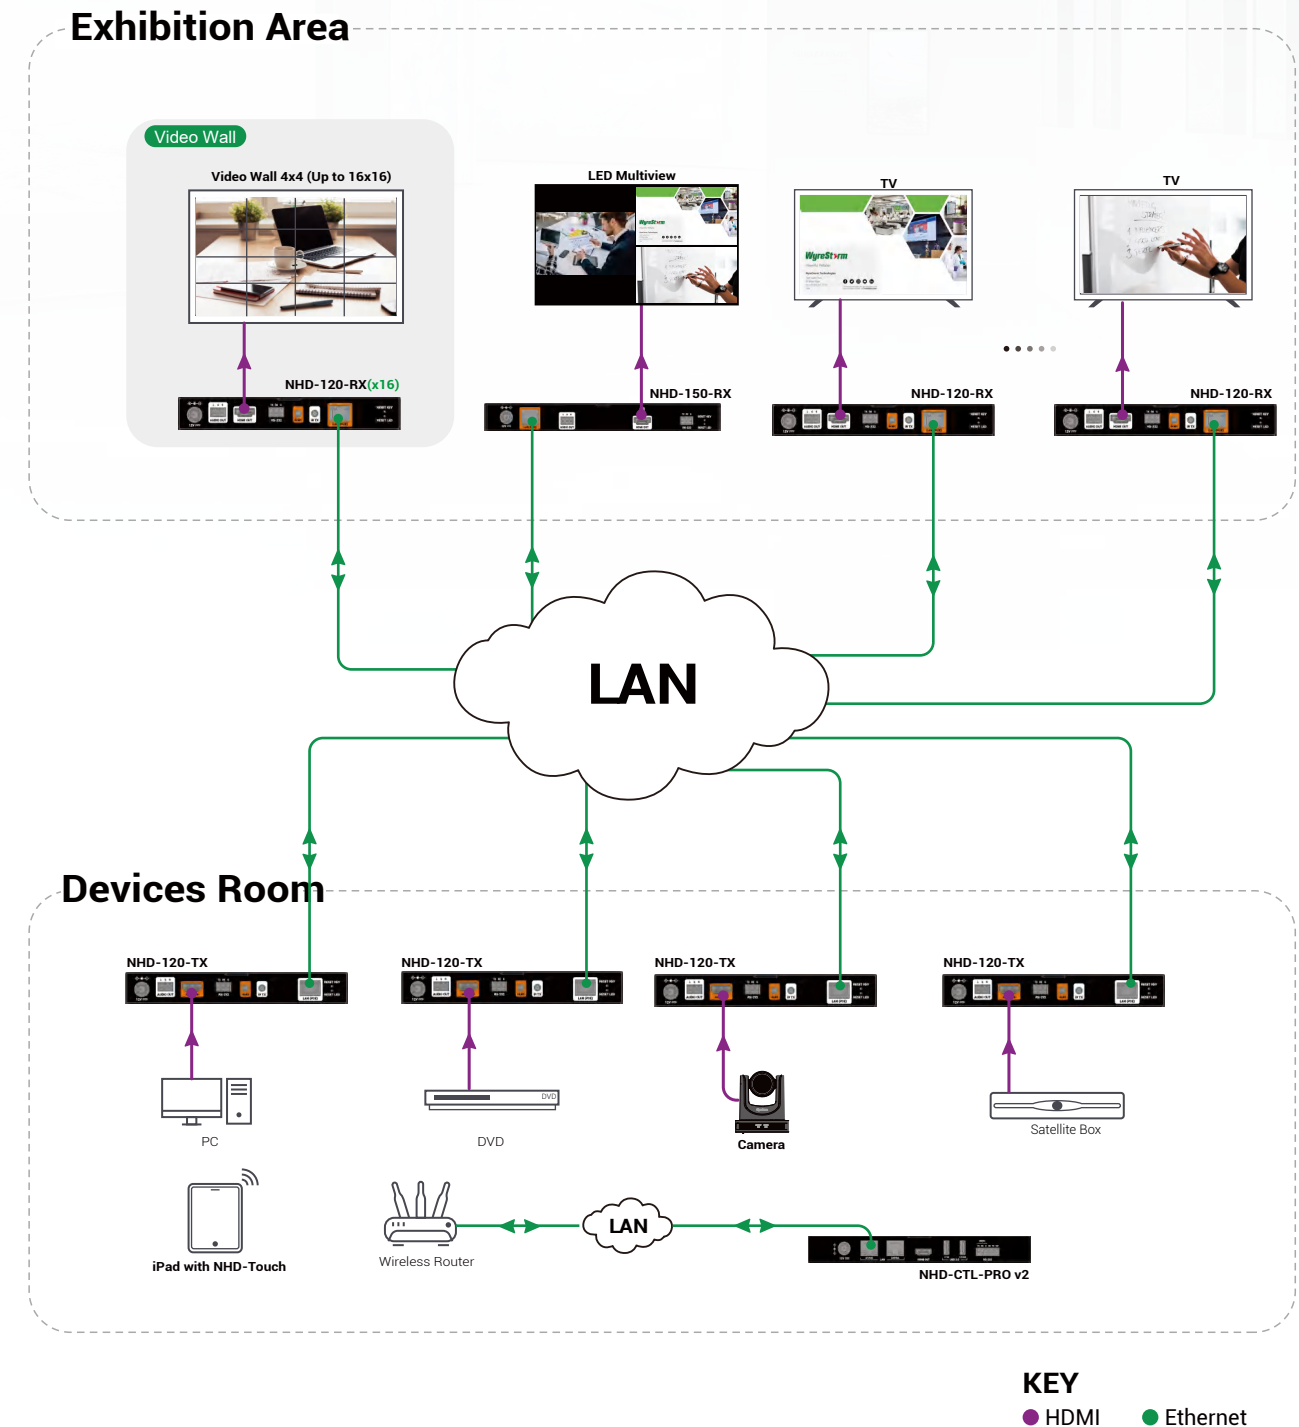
Exhibition Area

Video Wall

Video Wall 4x4 (Up to 16x16)

NHD-120-RX(x16)

LED Multiview

NHD-150-RX

TV

NHD-120-RX

TV

NHD-120-RX

LAN

Devices Room

NHD-120-TX

NHD-120-TX

NHD-120-TX

NHD-120-TX

PC

DVD

Camera

Satellite Box

iPad with NHD-Touch

Wireless Router

LAN

NHD-CTL-PRO v2

KEY

HDMI Ethernet